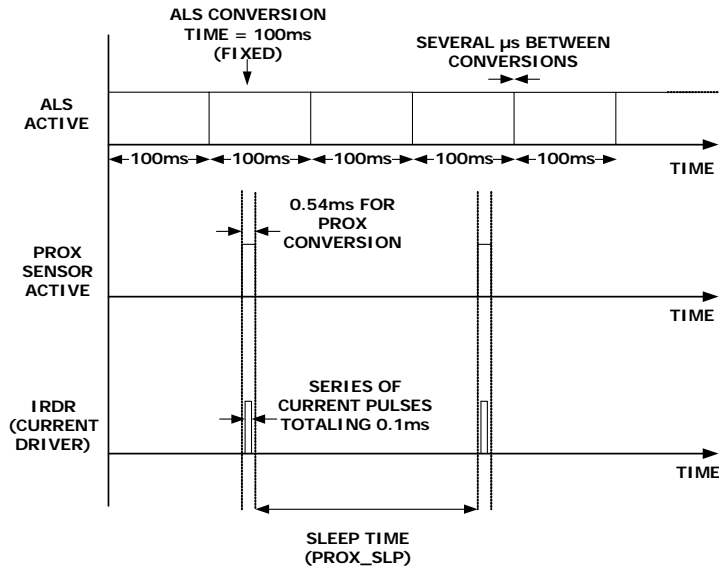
ALS CONVERSION TIME = 100ms (FIXED)

SEVERAL µs BETWEEN CONVERSIONS

ALS ACTIVE

100ms 100ms 100ms 100ms 100ms

TIME

0.54ms FOR PROX CONVERSION

PROX SENSOR ACTIVE

TIME

IRDR (CURRENT DRIVER)

SERIES OF CURRENT PULSES TOTALING 0.1ms

TIME

SLEEP TIME (PROX_SLP)